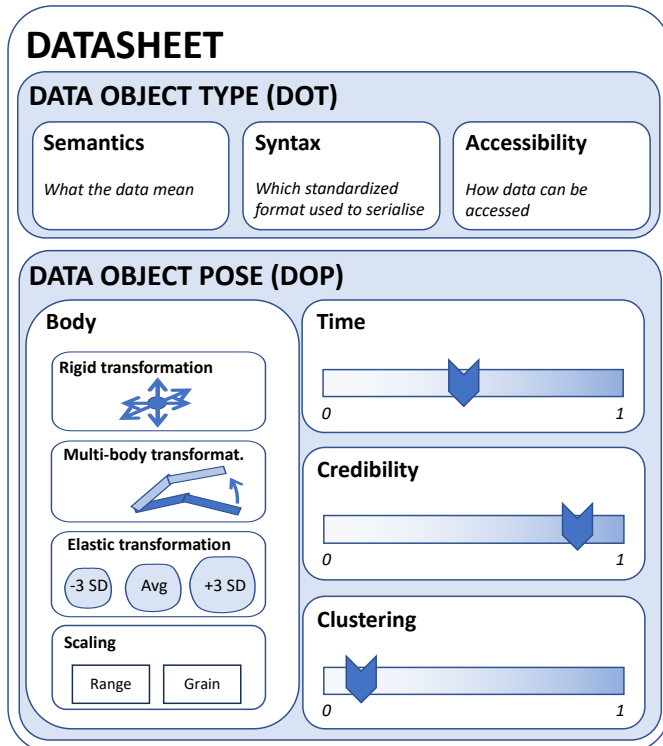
DATASHEET

DATA OBJECT TYPE (DOT)

Semantics

What the data mean

Syntax

Which standardized format used to serialise

Accessibility

How data can be accessed

DATA OBJECT POSE (DOP)

Body

Rigid transformation

Multi-body transformat.

Elastic transformation

-3 SD

Avg

+3 SD

Scaling

Range

Grain

Time

0

1

Credibility

0

1

Clustering

0

1